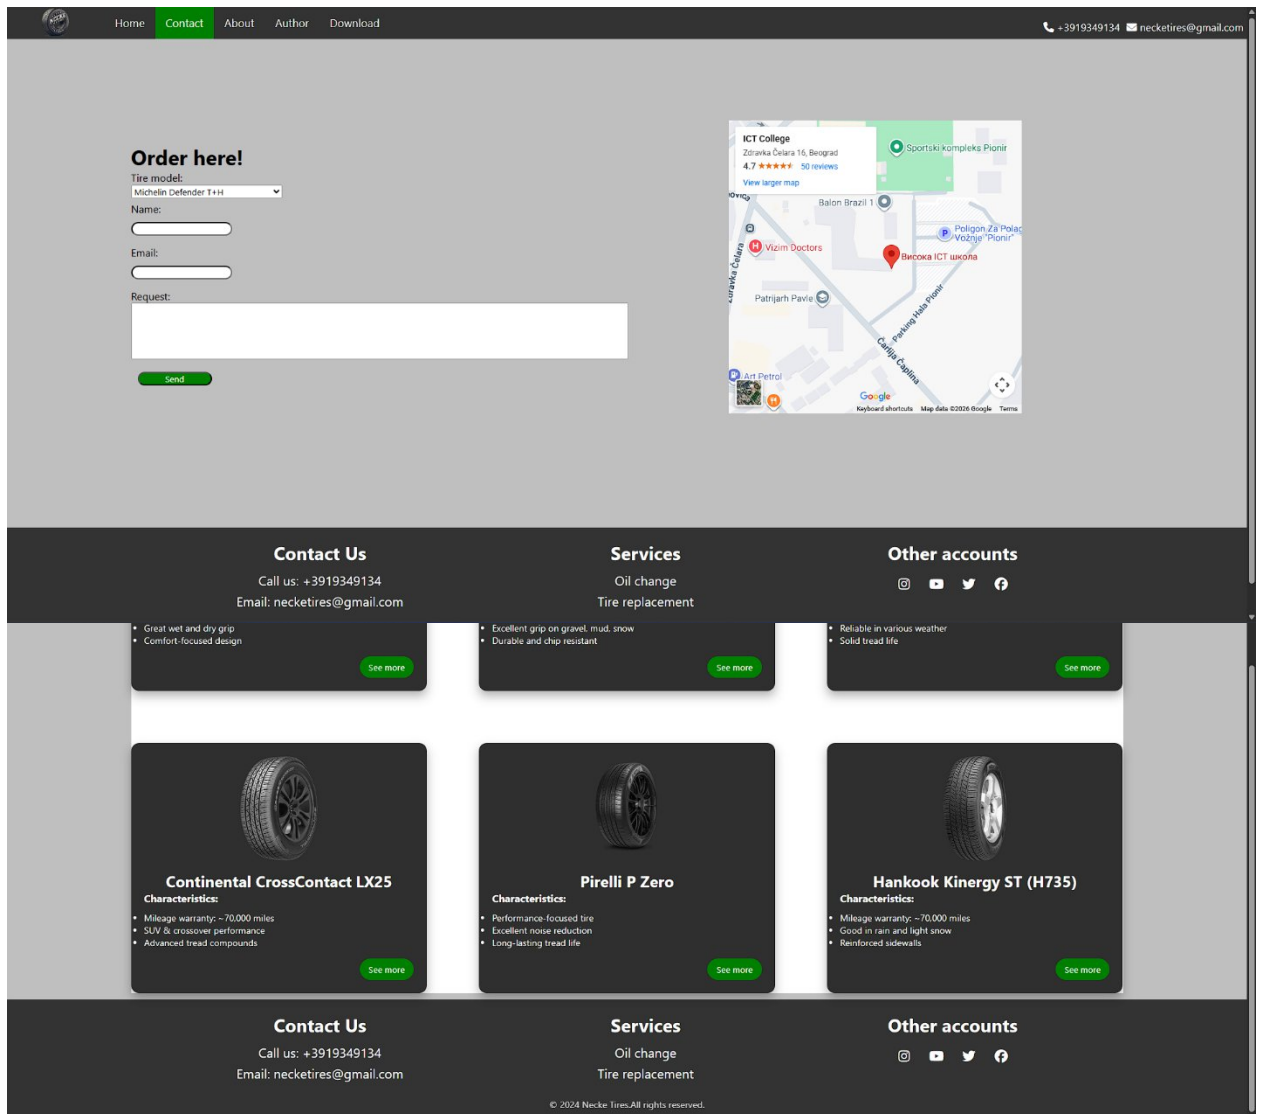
Home Contact About Author Download

+3919349134 necketires@gmail.com

Order here!

Tire model:

Michelin Defender T+H

Name:

Email:

Request:

Send

ICT College
Zdravka Čelara 16, Beograd
4.7 ★★★★★ 50 reviews
View larger map

Sportski kompleks Pionir
Balon Brazil 1
Poligon Za Polag Vožnje "Pionir"
Vizim Doctors
Висока ICT школа
Zdravka Čelara
Patrijarh Pavle
Parking Hala Pionir
Čarlija Čaplina
Art Petrol
Google
Keyboard shortcuts Map data ©2026 Google Terms

Contact Us
Call us: +3919349134
Email: necketires@gmail.com

Services
Oil change
Tire replacement

Other accounts

- Great wet and dry grip
- Comfort-focused design

See more

- Excellent grip on gravel, mud, snow
- Durable and chip resistant

See more

- Reliable in various weather
- Solid tread life

See more

Continental CrossContact LX25
Characteristics:
- Mileage warranty: ~70,000 miles
- SUV & crossover performance
- Advanced tread compounds

See more

Pirelli P Zero
Characteristics:
- Performance-focused tire
- Excellent noise reduction
- Long-lasting tread life

See more

Hankook Kinergy ST (H735)
Characteristics:
- Mileage warranty: ~70,000 miles
- Good in rain and light snow
- Reinforced sidewalls

See more

Contact Us
Call us: +3919349134
Email: necketires@gmail.com

Services
Oil change
Tire replacement

Other accounts

© 2024 Necke Tires.All rights reserved.